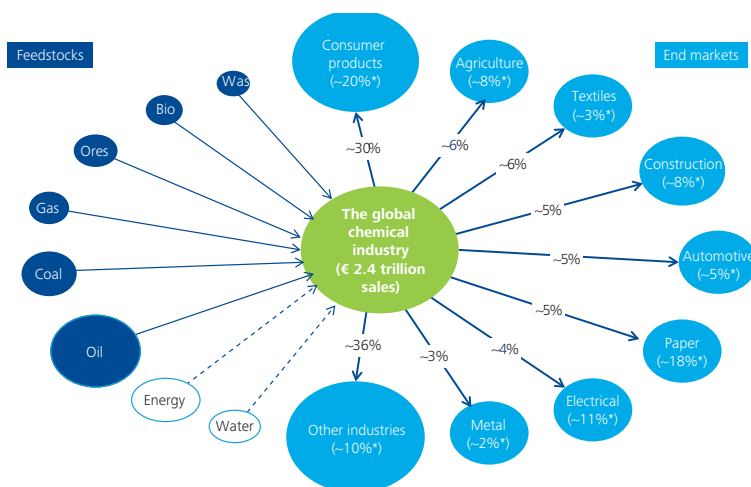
Feedstocks

End markets

Was

Bio

Ores

Gas

Coal

Oil

Energy

Water

The global chemical industry (€ 2.4 trillion sales)

Consumer products (~20%*)

~30%

Agriculture (~8%*)

~6%

Textiles (~3%*)

~6%

Construction (~8%*)

~5%

Automotive (~5%*)

~5%

Paper (~18%*)

~5%

Electrical (~11%*)

~4%

Metal (~2%*)

~3%

Other industries (~10%*)

~36%